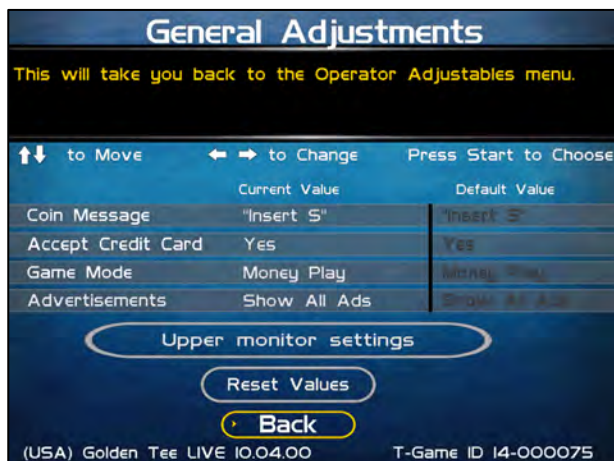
General Adjustments

This will take you back to the Operator Adjustables menu.

↑↓ to Move ← → to Change Press Start to Choose

| | Current Value | Default Value |
|---|---|---|
| Coin Message | "Insert S" | "Insert S" |
| Accept Credit Card | Yes | Yes |
| Game Mode | Money Play | Money Play |
| Advertisements | Show All Ads | Show All Ads |

Upper monitor settings

Reset Values

Back

(USA) Golden Tee LIVE 10.04.00 T-Game ID 14-000075